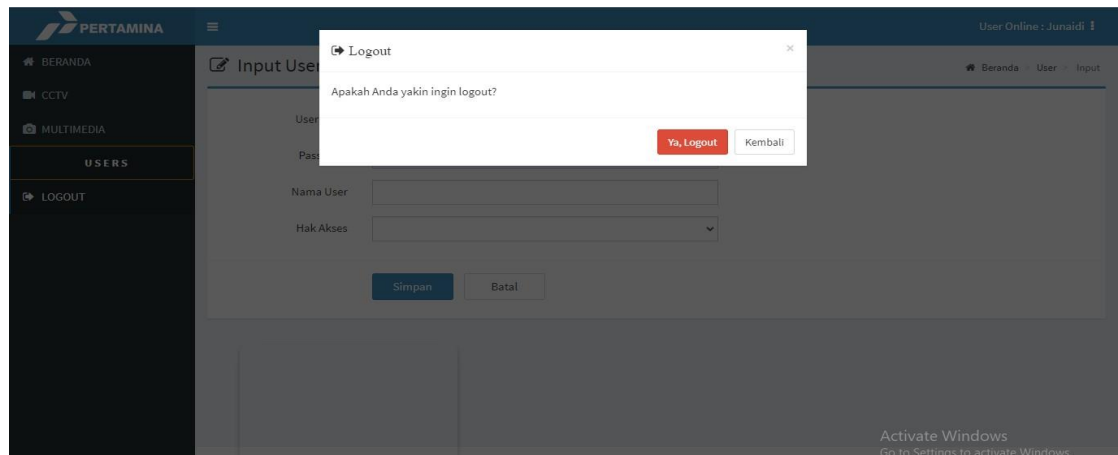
PERTAMINA

User Online : Junaidi

BERANDA

CCTV

MULTIMEDIA

USERS

LOGOUT

Input User

Beranda > User > Input

Logout

×

Apakah Anda yakin ingin logout?

Ya, Logout

Kembali

User

Pass

Nama User

Hak Akses

Simpan

Batal

Activate Windows
Go to Settings to activate Windows.